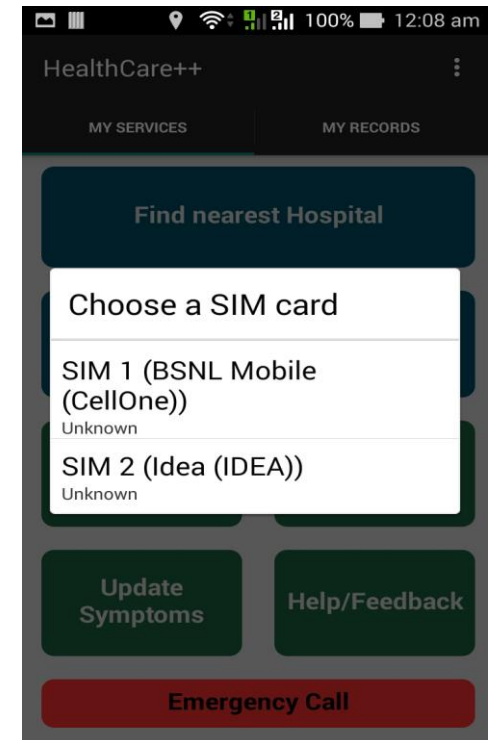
100% 12:08 am

HealthCare++

MY SERVICES

MY RECORDS

Find nearest Hospital

Choose a SIM card

SIM 1 (BSNL Mobile (CellOne))
Unknown

SIM 2 (Idea (IDEA))
Unknown

Update Symptoms

Help/Feedback

Emergency Call